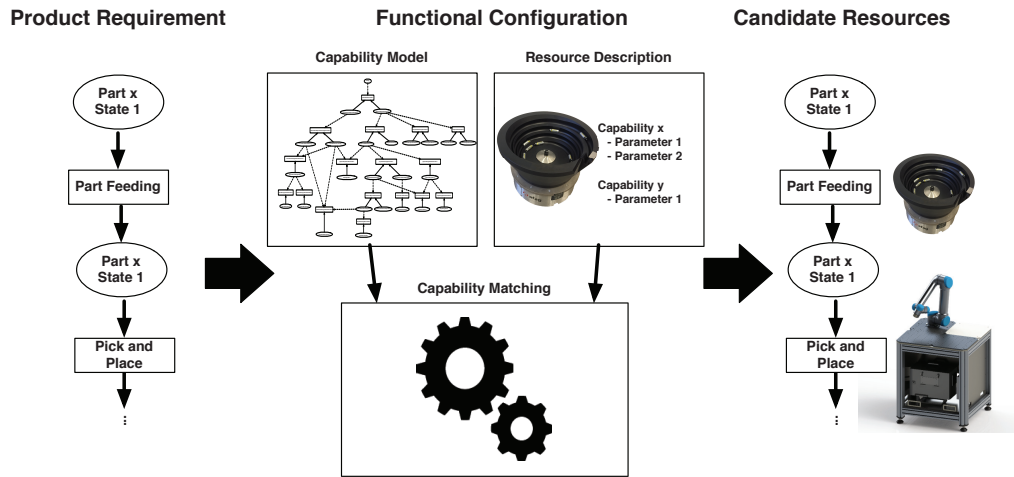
Product Requirement

Part x
State 1

Part Feeding

Part x
State 1

Pick and
Place

⋮

Functional Configuration

Capability Model

Resource Description

Capability x
- Parameter 1
- Parameter 2

Capability y
- Parameter 1

Capability Matching

Candidate Resources

Part x
State 1

Part Feeding

Part x
State 1

Pick and
Place

⋮